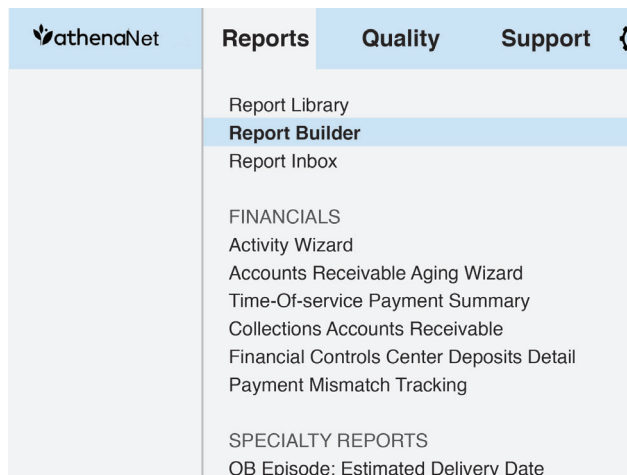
athenaNet

Reports Quality Support

Report Library
Report Builder
Report Inbox

FINANCIALS
Activity Wizard
Accounts Receivable Aging Wizard
Time-Of-service Payment Summary
Collections Accounts Receivable
Financial Controls Center Deposits Detail
Payment Mismatch Tracking

SPECIALTY REPORTS
OB Episode: Estimated Delivery Date